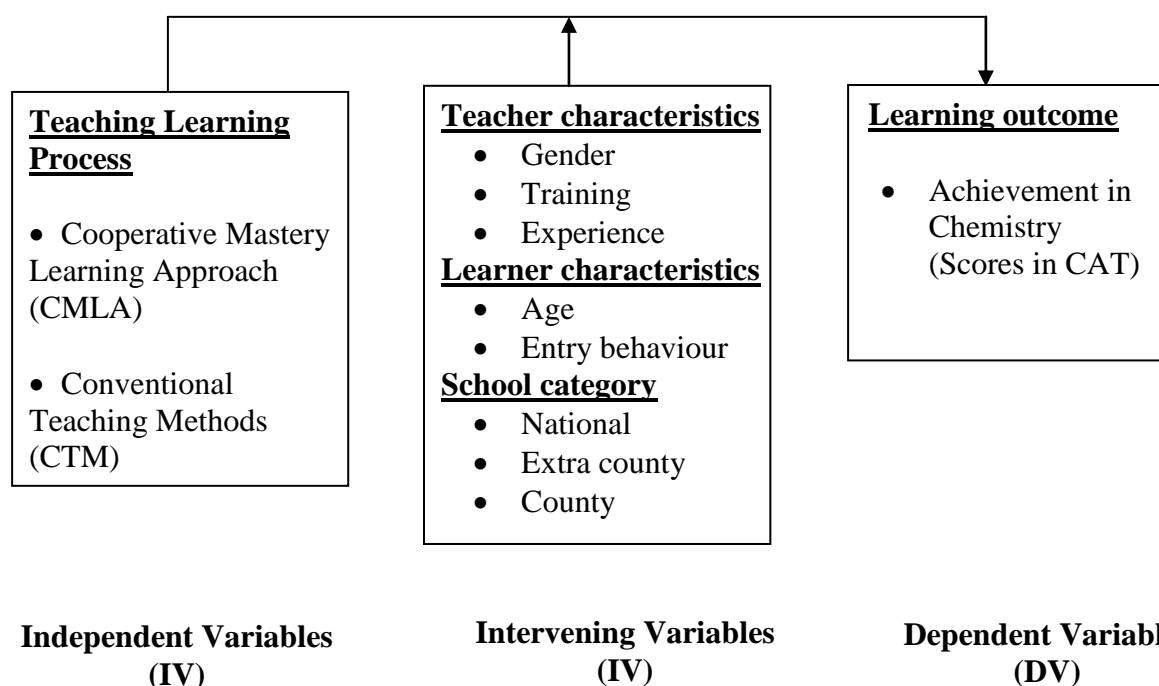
**Teaching Learning Process**

- Cooperative Mastery Learning Approach (CMLA)
- Conventional Teaching Methods (CTM)

**Teacher characteristics**
- Gender
- Training
- Experience

**Learner characteristics**
- Age
- Entry behaviour

**School category**
- National
- Extra county
- County

**Learning outcome**

- Achievement in Chemistry (Scores in CAT)

**Independent Variables (IV)**

**Intervening Variables (IV)**

**Dependent Variabl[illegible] (DV)**